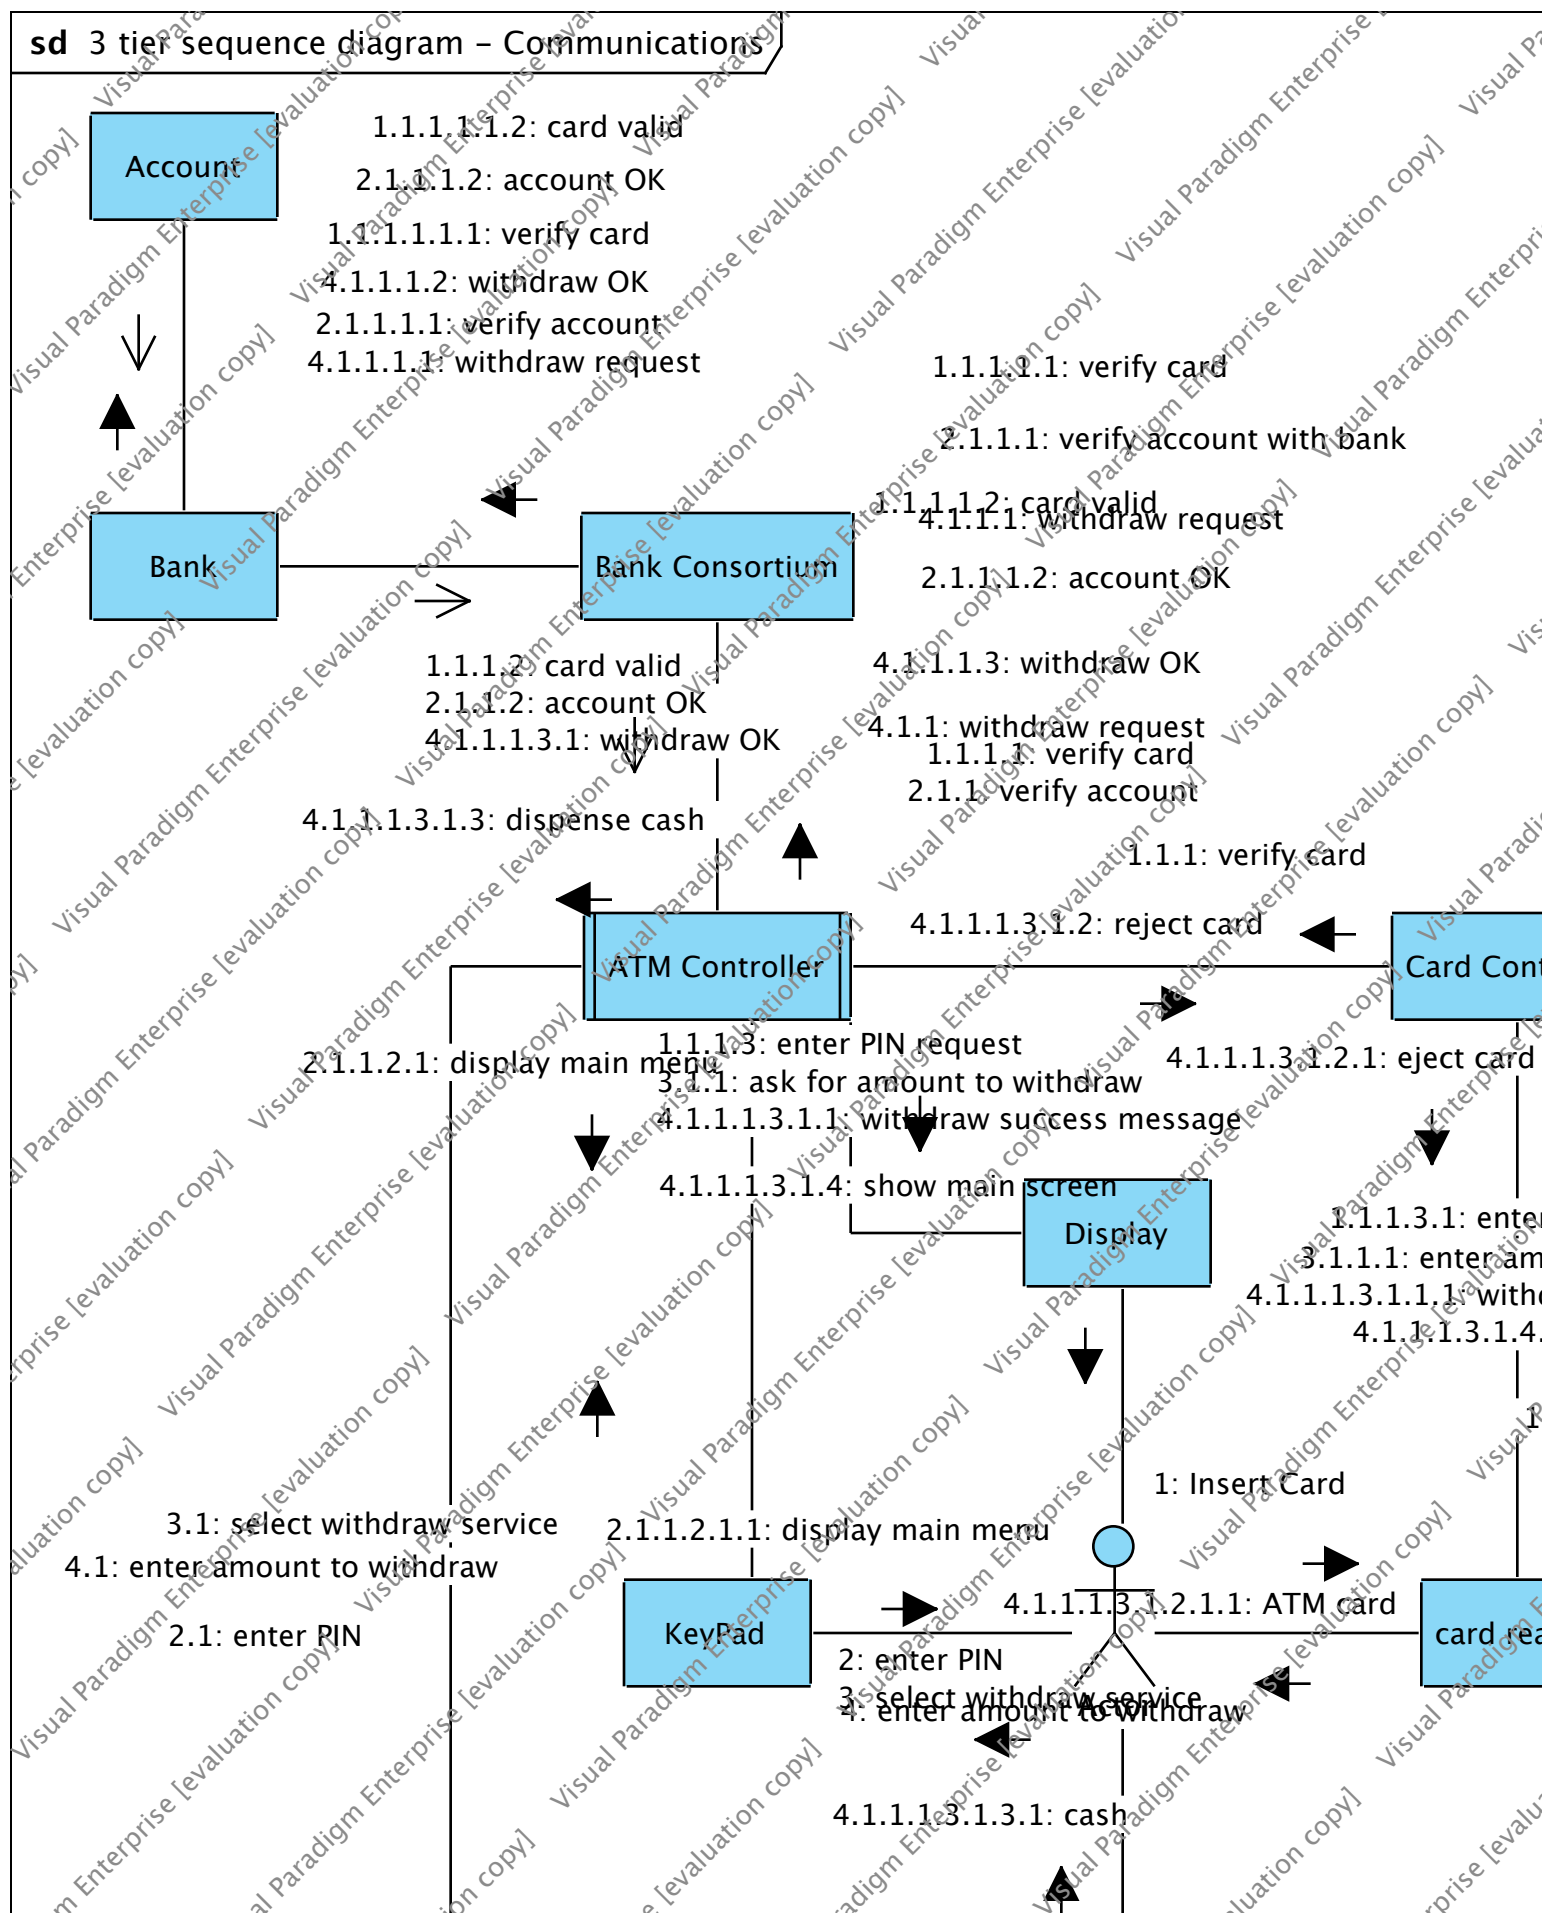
sd 3 tier sequence diagram - Communications

Account

1.1.1.1.1.2: card valid
2.1.1.1.2: account OK
1.1.1.1.1.1: verify card
4.1.1.1.2: withdraw OK
2.1.1.1.1: verify account
4.1.1.1.1: withdraw request

1.1.1.1.1: verify card
2.1.1.1: verify account with bank
1.1.1.1.2: card valid
4.1.1.1: withdraw request
2.1.1.1.2: account OK

Bank

Bank Consortium

1.1.1.2: card valid
2.1.1.2: account OK
4.1.1.1.3.1: withdraw OK

4.1.1.1.3: withdraw OK
4.1.1: withdraw request
1.1.1.1: verify card
2.1.1: verify account

4.1.1.1.3.1.3: dispense cash

1.1.1: verify card
4.1.1.1.3.1.2: reject card

ATM Controller

Card Con

2.1.1.2.1: display main menu
1.1.1.3: enter PIN request
3.1.1: ask for amount to withdraw
4.1.1.1.3.1.1: withdraw success message
4.1.1.1.3.1.4: show main screen

4.1.1.1.3.1.2.1: eject card

Display

1.1.1.3.1: ente
3.1.1.1: enter am
4.1.1.1.3.1.1.1: with
4.1.1.1.3.1.4.

1

1: Insert Card

3.1: select withdraw service
4.1: enter amount to withdraw
2.1: enter PIN

2.1.1.2.1.1: display main menu

4.1.1.1.3.1.2.1.1: ATM card

KeyPad

card rea

2: enter PIN
3: select withdraw service
4: enter amount to withdraw

4.1.1.1.3.1.3.1: cash

Visual Paradigm Enterprise [evaluation copy]